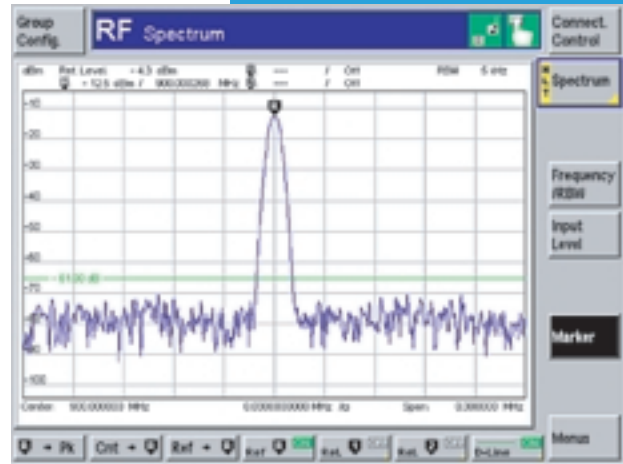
Group Config.

RF Spectrum

Connect. Control

dBm Ref Level: -4.3 dBm
- 12.5 dBm / 900.000200 MHz
---
Off
---
Off
RBW 5 kHz

Spectrum

-10
-20
-30
-40
-50
-60
-70
-61.00 dB
-100

Frequency /RBW

Input Level

Marker

Center 900.000000 MHz
0.000000000 MHz
Span 0.000000 MHz

Menus

Pk
Cnt
Ref
Ref
Rel
Rel
D-Line